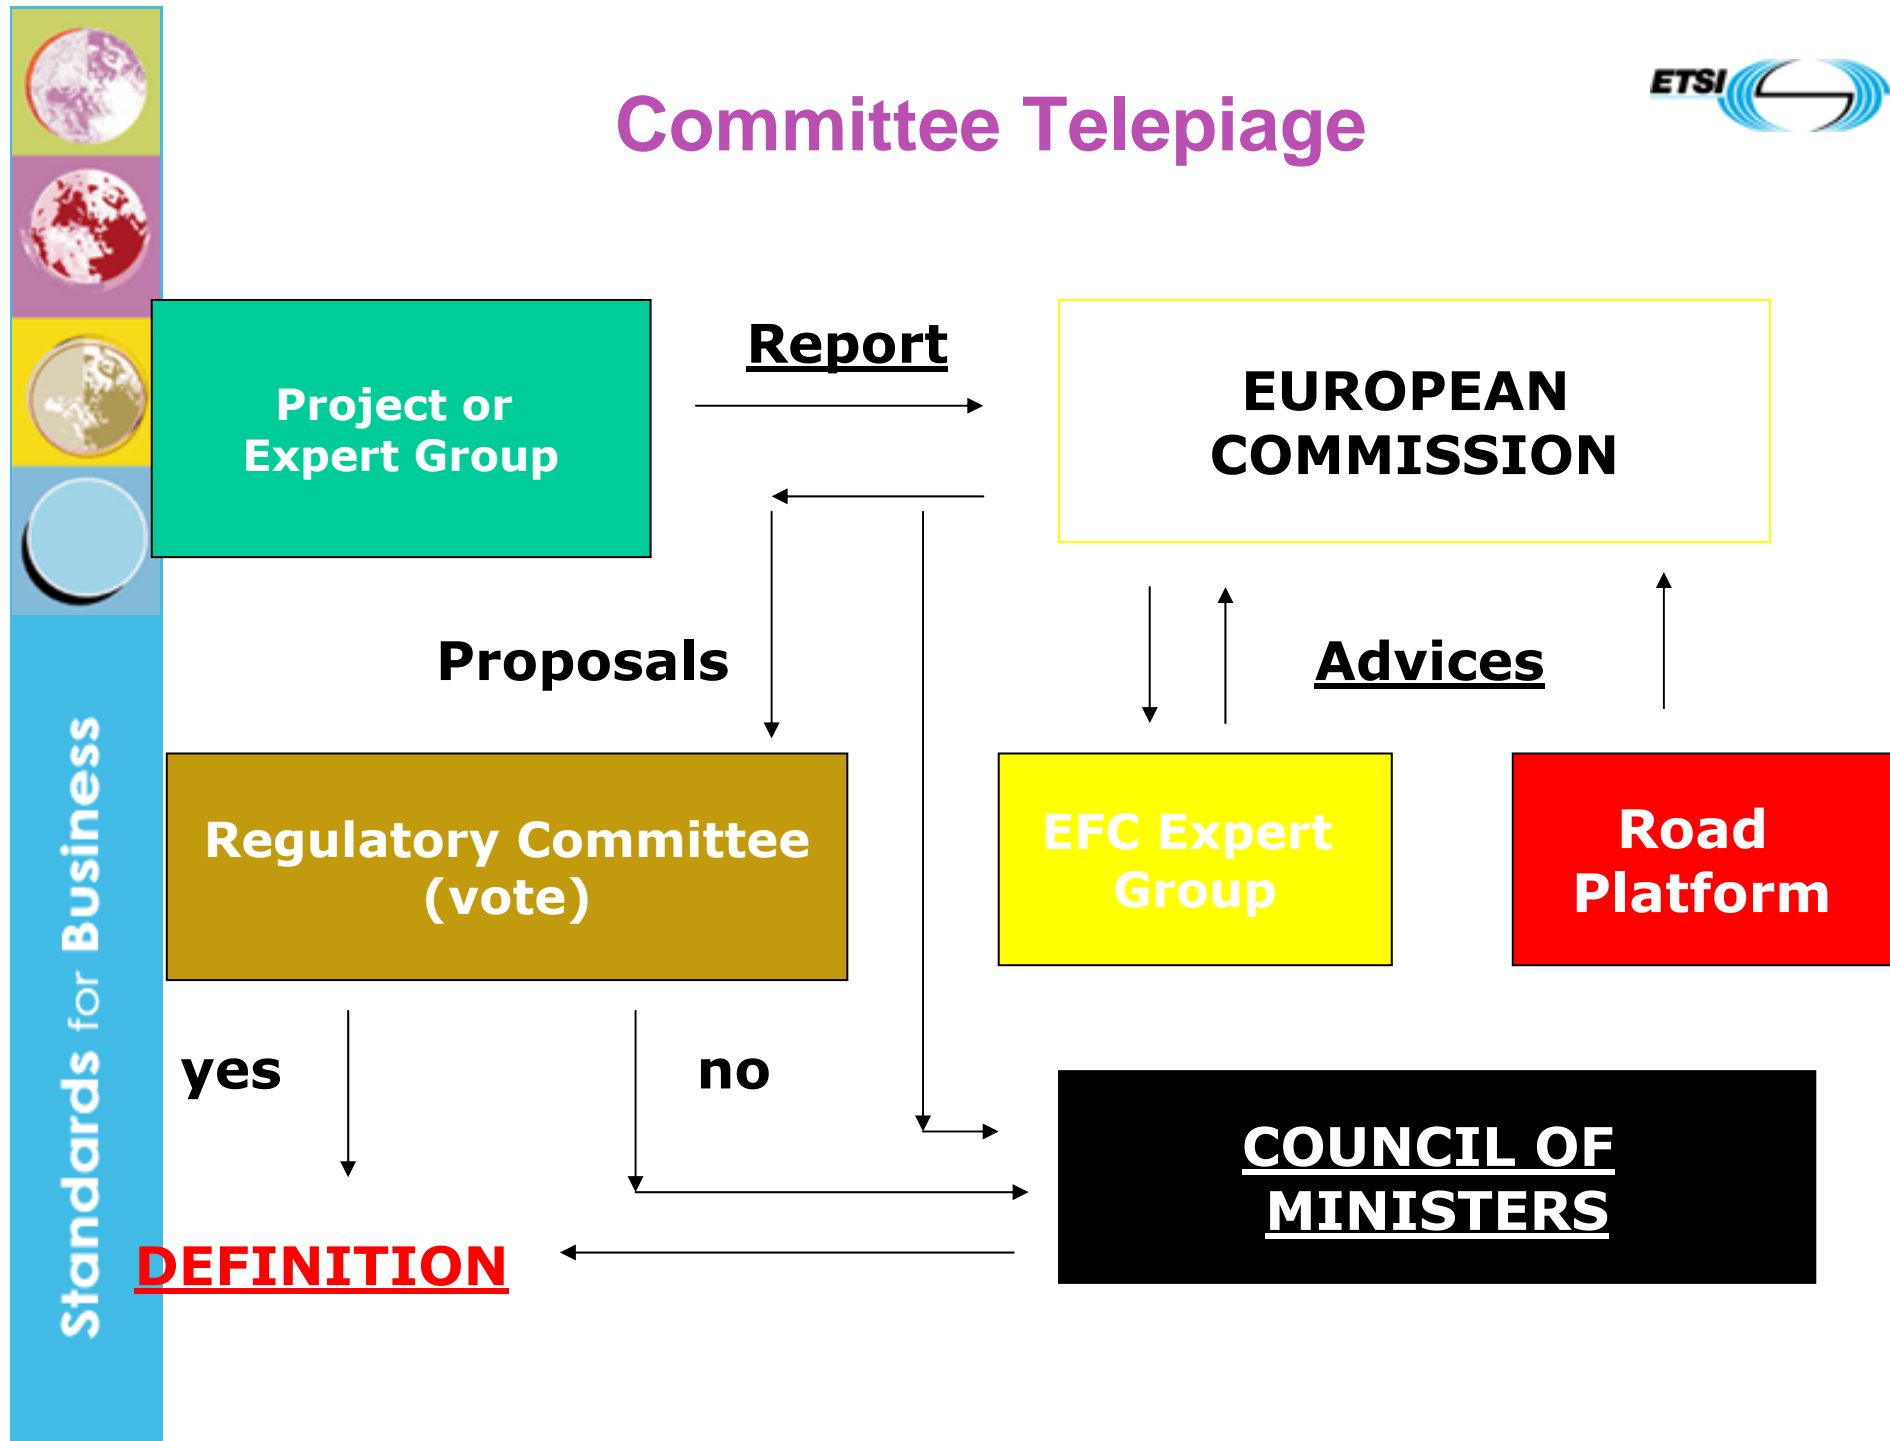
Committee Telepiage

ETSI

Standards for Business

Project or Expert Group

Report

EUROPEAN COMMISSION

Proposals

Advices

Regulatory Committee (vote)

EFC Expert Group

Road Platform

yes

no

COUNCIL OF MINISTERS

DEFINITION